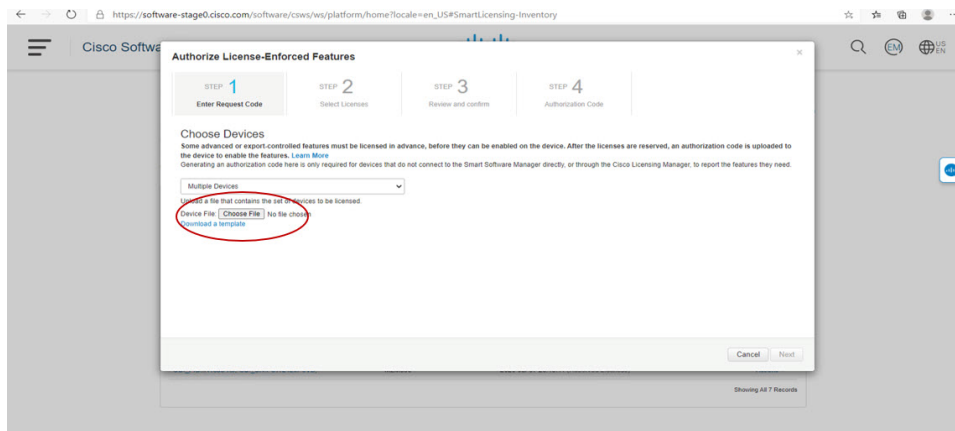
https://software-stage0.cisco.com/software/csws/ws/platform/home?locale=en_US#SmartLicensing-Inventory

Cisco Softwa

EM

US EN

Authorize License-Enforced Features

×

STEP 1
Enter Request Code

STEP 2
Select Licenses

STEP 3
Review and confirm

STEP 4
Authorization Code

Choose Devices

Some advanced or export-controlled features must be licensed in advance, before they can be enabled on the device. After the licenses are reserved, an authorization code is uploaded to the device to enable the features. Learn More

Generating an authorization code here is only required for devices that do not connect to the Smart Software Manager directly, or through the Cisco Licensing Manager, to report the features they need.

Multiple Devices

Upload a file that contains the set of devices to be licensed.

Device File: Choose File No file chosen

Download a template

Cancel Next

Showing All 7 Records